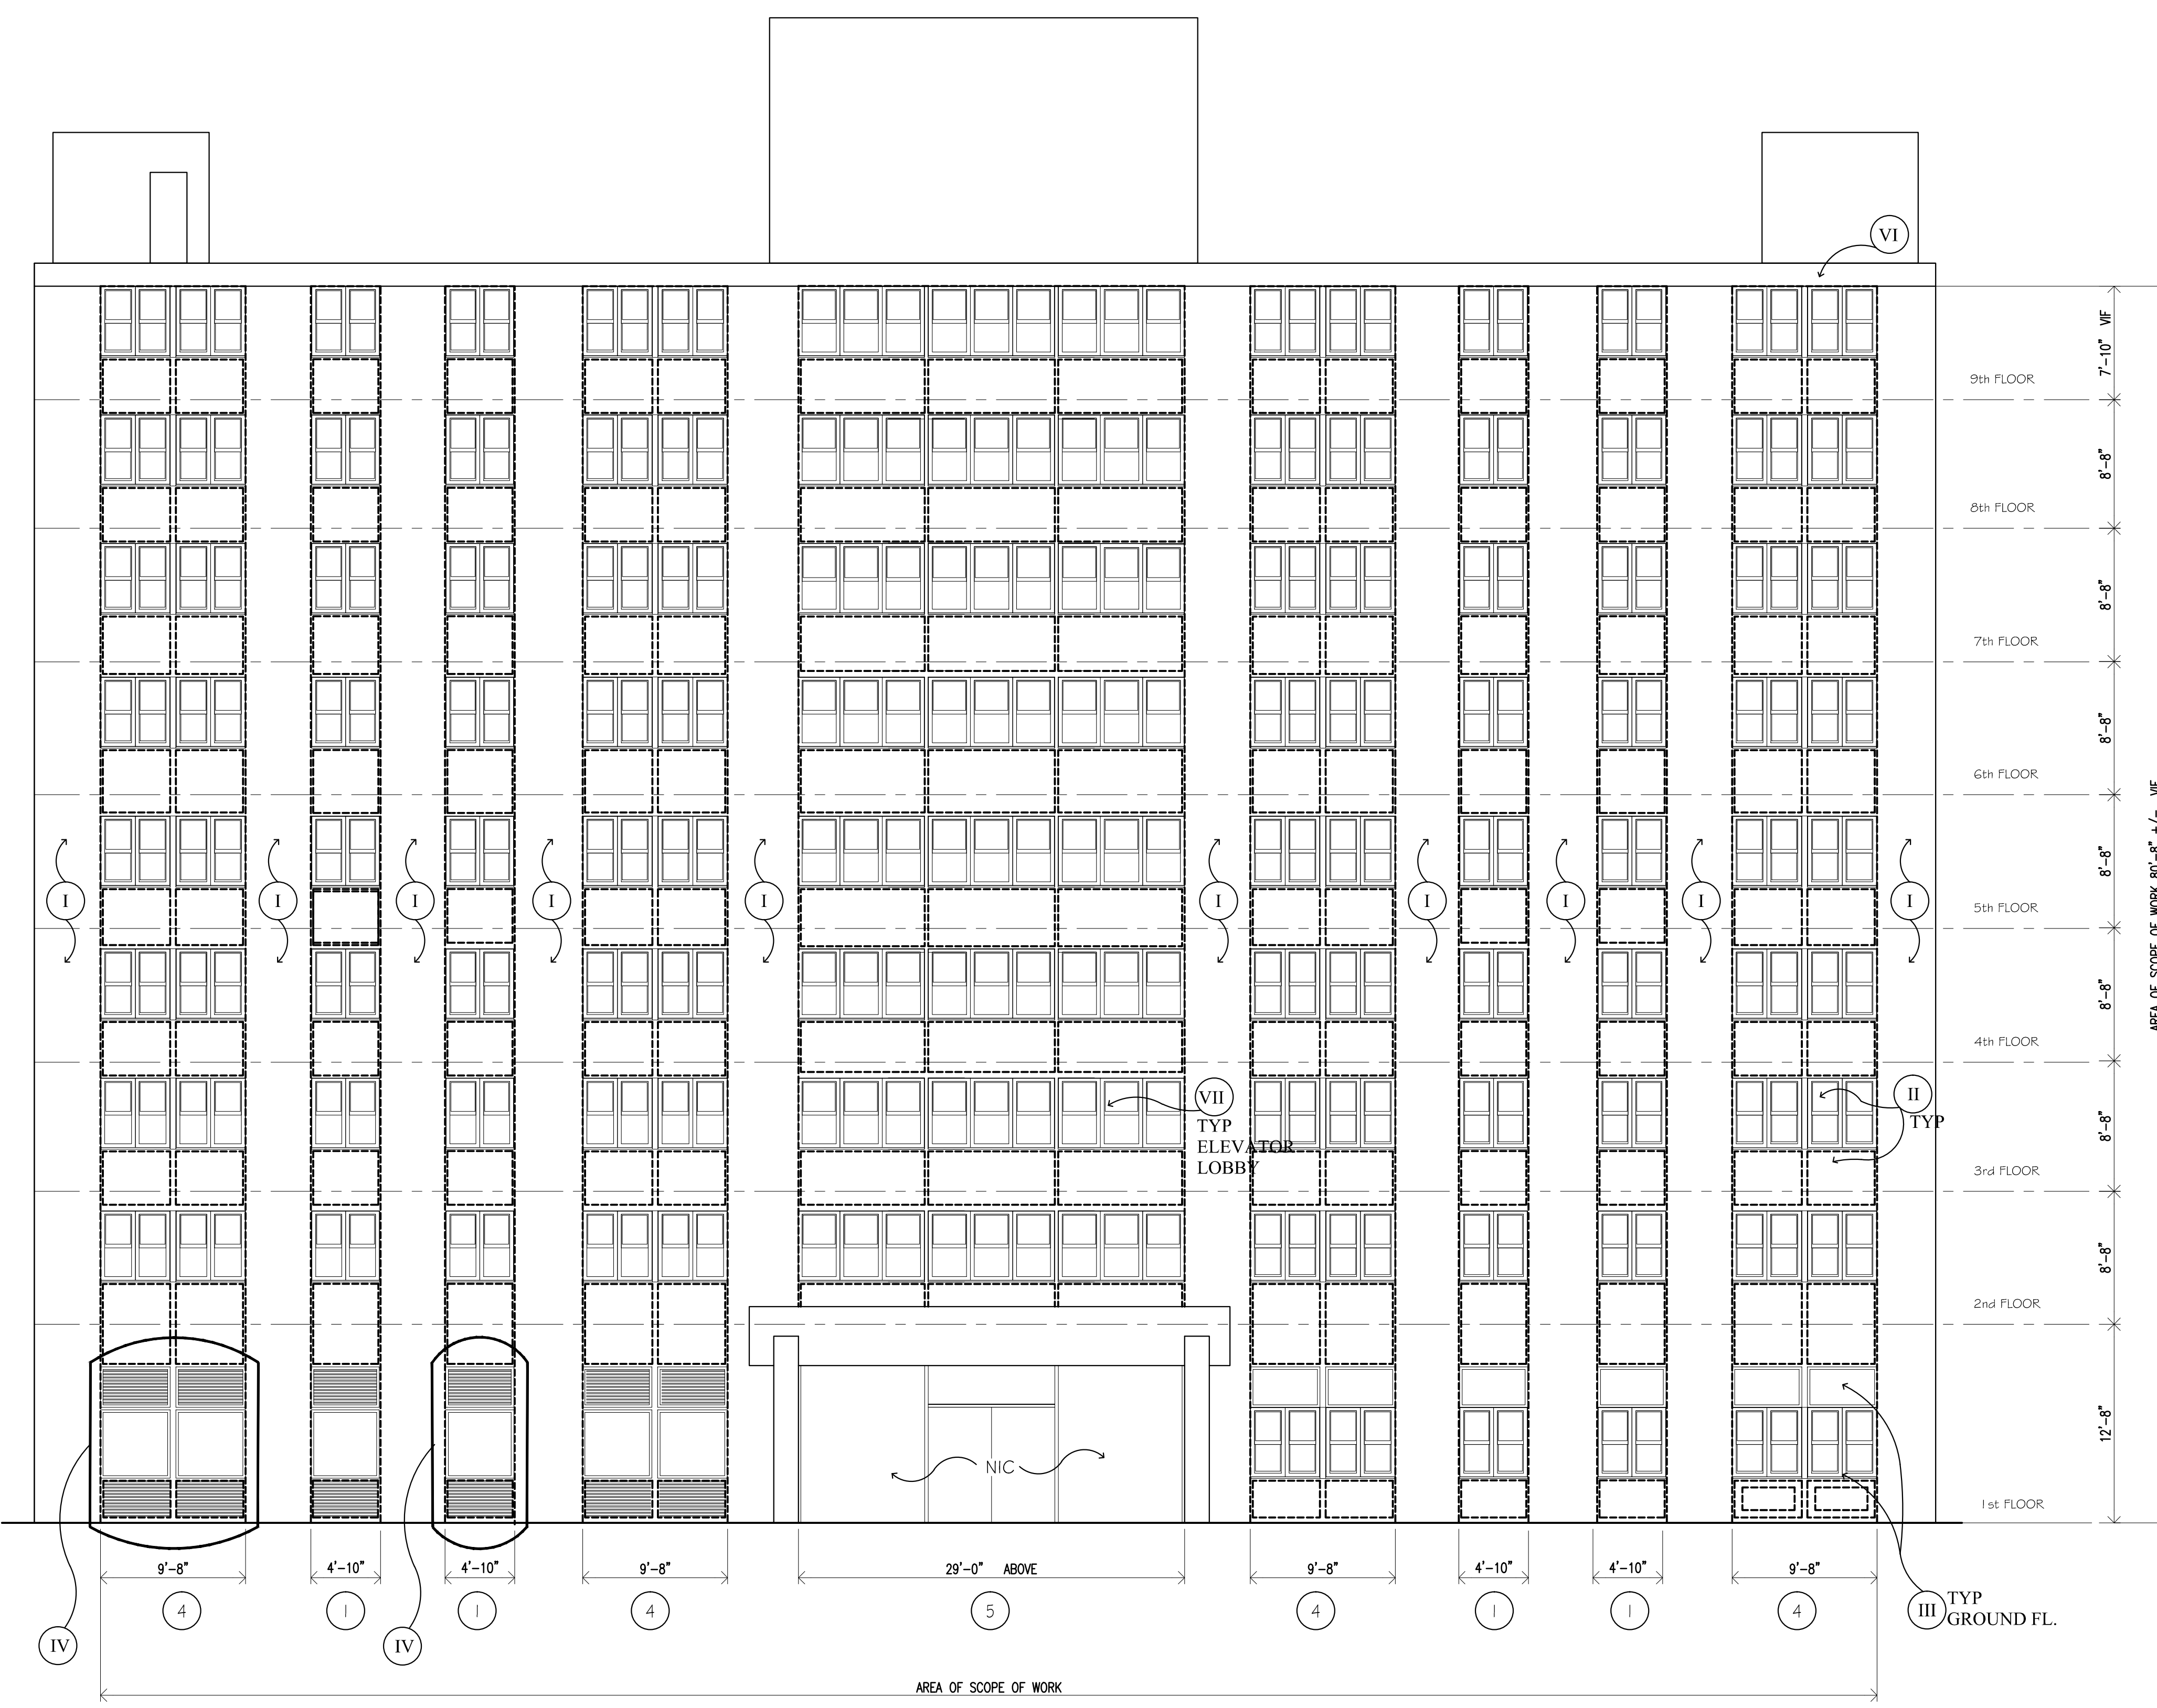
VI

7'-10" VIF

9th FLOOR

8'-8"

8th FLOOR

8'-8"

7th FLOOR

8'-8"

6th FLOOR

8'-8"

5th FLOOR

8'-8"

4th FLOOR

8'-8"

3rd FLOOR

8'-8"

2nd FLOOR

12'-8"

1st FLOOR

AREA OF SCOPE OF WORK 80'-8" +/- VIF

I I I I I I I I I I

VII
TYP
ELEVATOR
LOBBY

II
TYP

NIC

9'-8" 4'-10" 4'-10" 9'-8" 29'-0" ABOVE 9'-8" 4'-10" 4'-10" 9'-8"

4 1 1 4 5 4 1 1 4

IV IV

III TYP
GROUND FL.

AREA OF SCOPE OF WORK